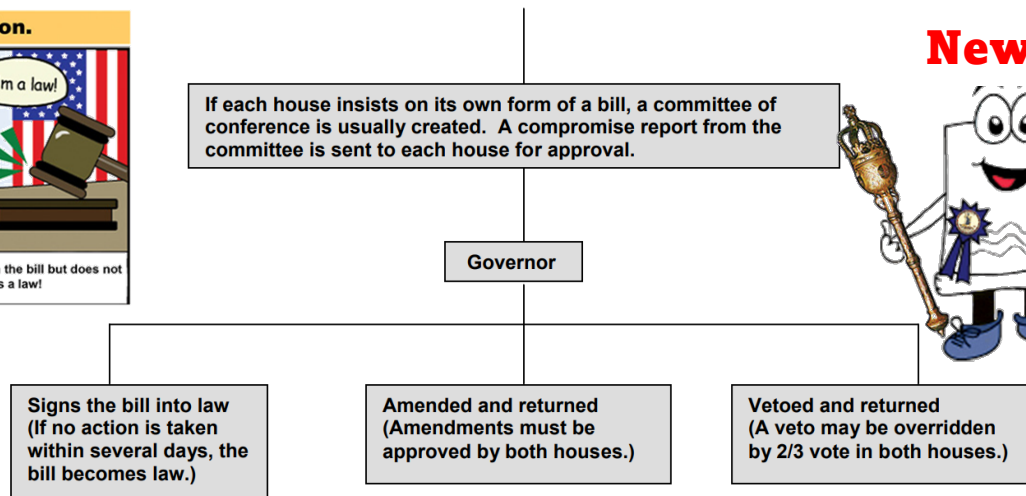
on.

m a law!

the bill but does not
s a law!

New

If each house insists on its own form of a bill, a committee of conference is usually created. A compromise report from the committee is sent to each house for approval.

Governor

Signs the bill into law (If no action is taken within several days, the bill becomes law.)

Amended and returned (Amendments must be approved by both houses.)

Vetoed and returned (A veto may be overridden by 2/3 vote in both houses.)